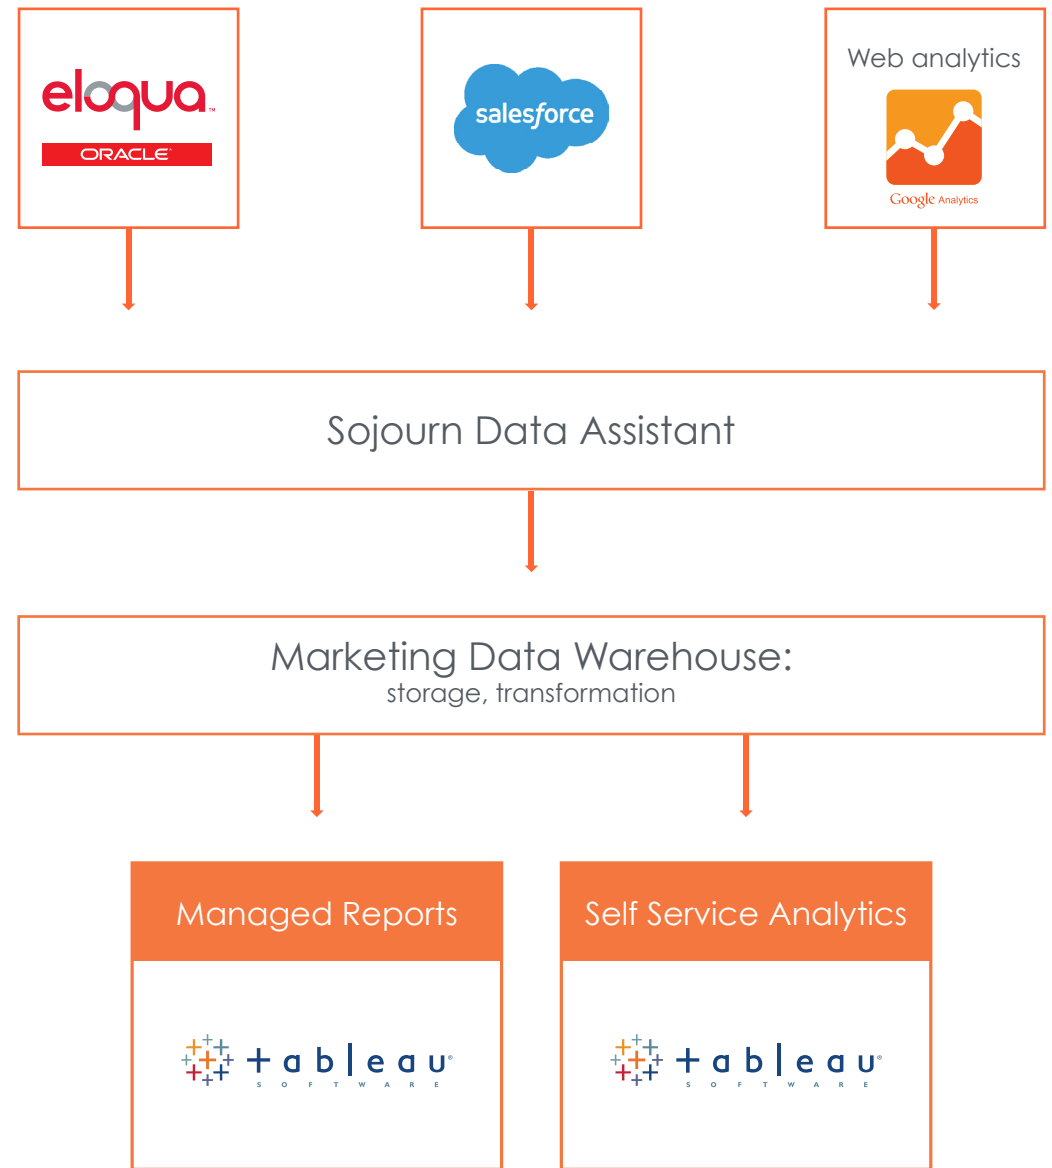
eloqua™
ORACLE®

salesforce

Web analytics
Google Analytics

Sojourn Data Assistant

Marketing Data Warehouse:
storage, transformation

Managed Reports

tableau®
SOFTWARE

Self Service Analytics

tableau®
SOFTWARE